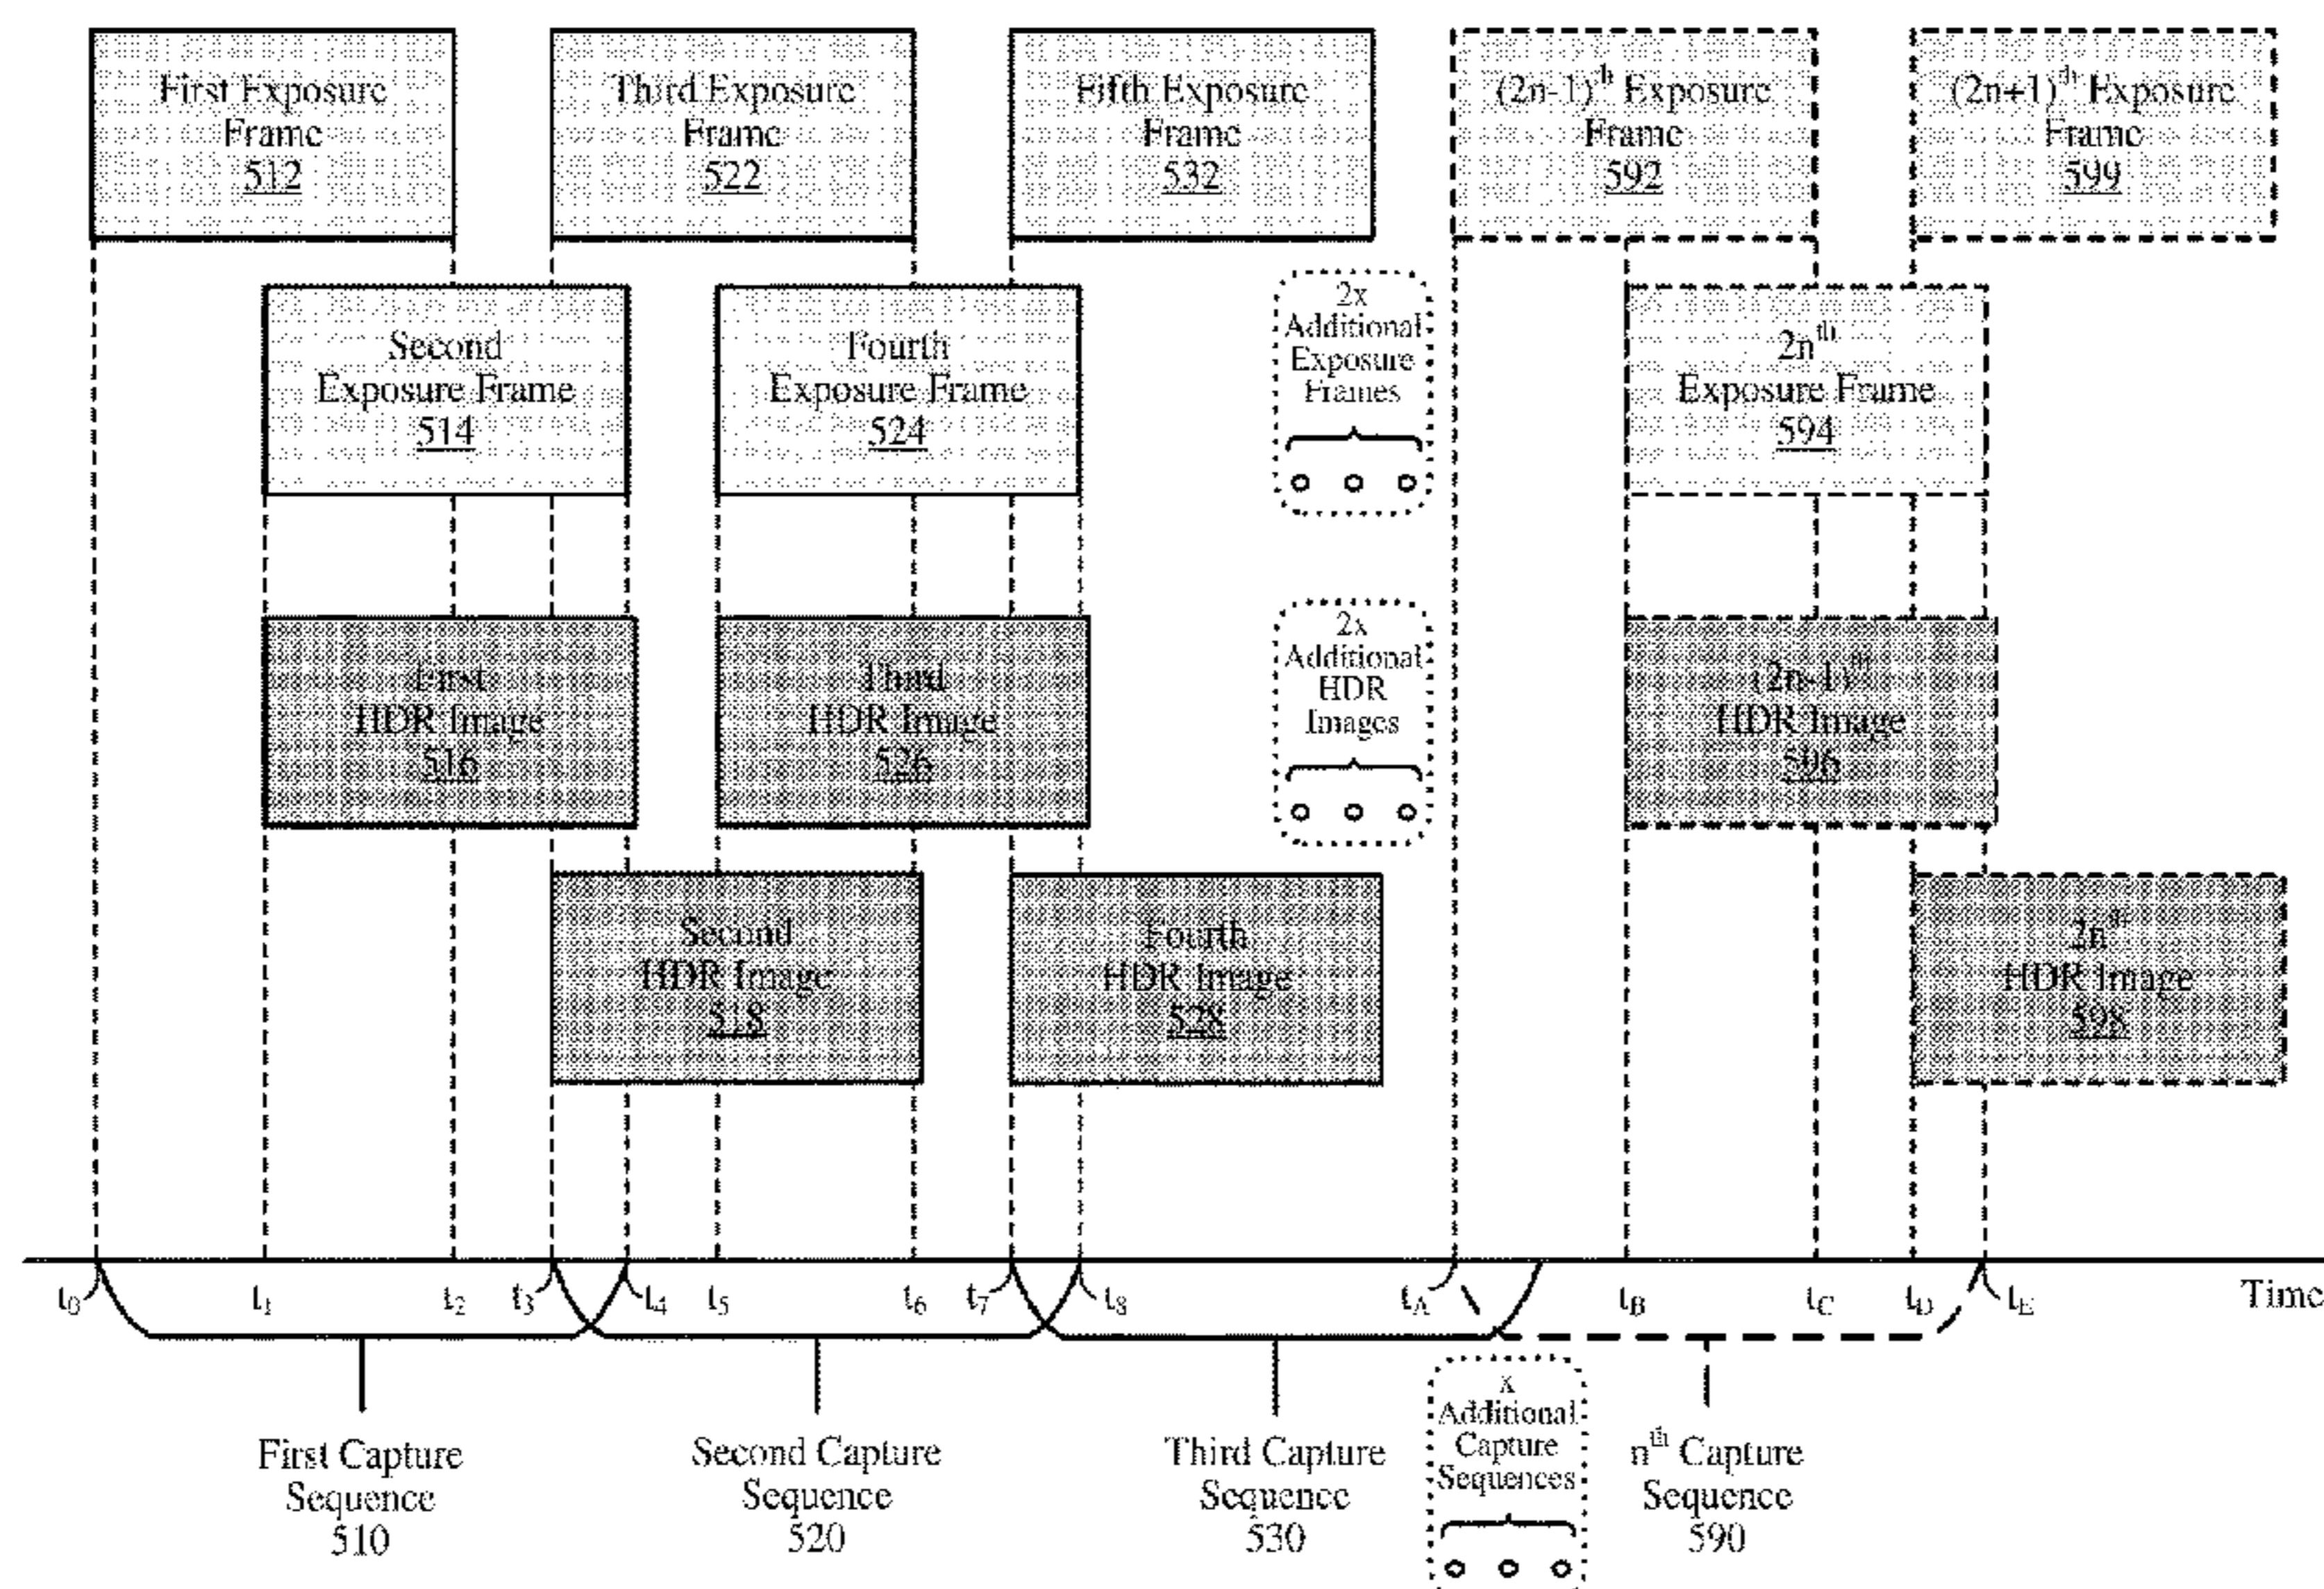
First Exposure Frame 512

Third Exposure Frame 522

Fifth Exposure Frame 532

$(2n-1)^{th}$ Exposure Frame 592

$(2n+1)^{th}$ Exposure Frame 599

Second Exposure Frame 514

Fourth Exposure Frame 524

2x Additional Exposure Frames

$2n^{th}$ Exposure Frame 594

First HDR Image 516

Third HDR Image 526

2x Additional HDR Images

$(2n-1)^{th}$ HDR Image 596

Second HDR Image 518

Fourth HDR Image 528

$2n^{th}$ HDR Image 598

$t_0$ $t_1$ $t_2$ $t_3$ $t_4$ $t_5$ $t_6$ $t_7$ $t_8$ $t_A$ $t_B$ $t_C$ $t_D$ $t_E$ Time

First Capture Sequence 510

Second Capture Sequence 520

Third Capture Sequence 530

x Additional Capture Sequences

$n^{th}$ Capture Sequence 590